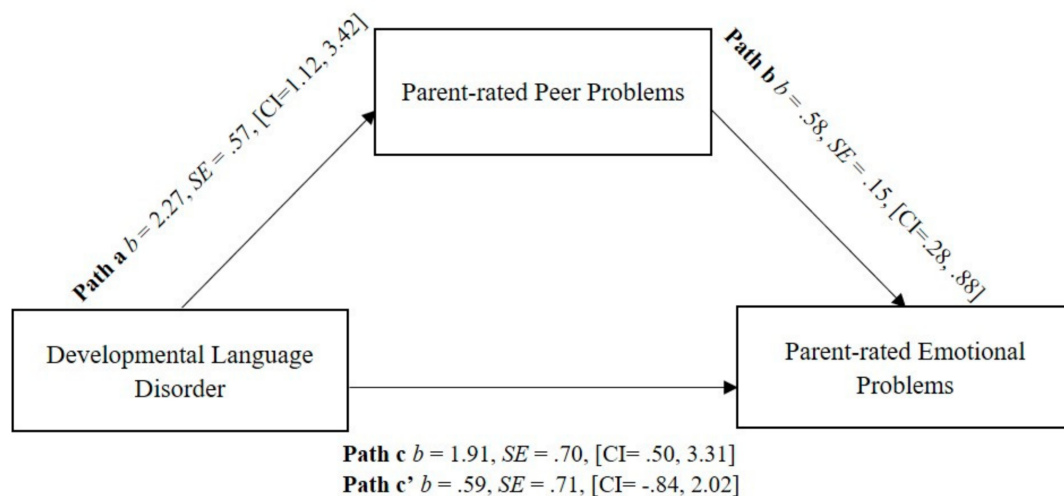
Path a $b$ = 2.27, $SE$ = .57, [CI=1.12, 3.42]

Parent-rated Peer Problems

Path b $b$ = .58, $SE$ = .15, [CI=.28, .88]

Developmental Language Disorder

Parent-rated Emotional Problems

Path c $b$ = 1.91, $SE$ = .70, [CI= .50, 3.31]
Path c' $b$ = .59, $SE$ = .71, [CI= -.84, 2.02]